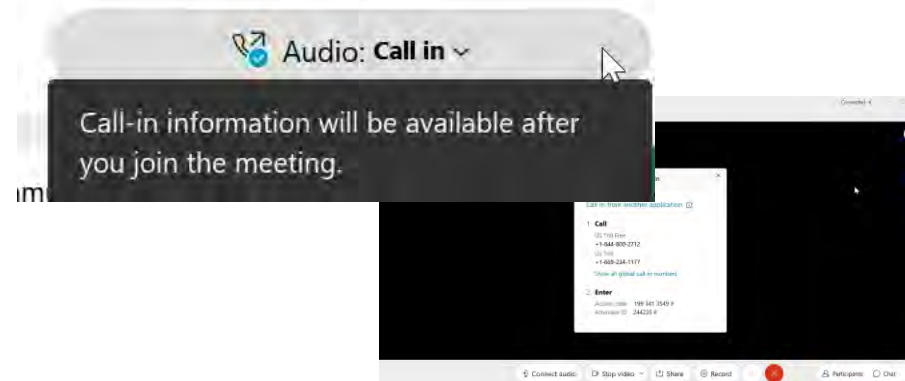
Audio: **Call in** ⌄

Call-in information will be available after you join the meeting.

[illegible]

Call in from another application

1 Call
US Toll Free
+1-844-800-2712
US Toll
+1-669-234-1177
Show all global call-in numbers

2 Enter
Access code 199 341 3549 #
Attendee ID 244220 #

Connect audio
Stop video
Share
Record
Participants
Chat